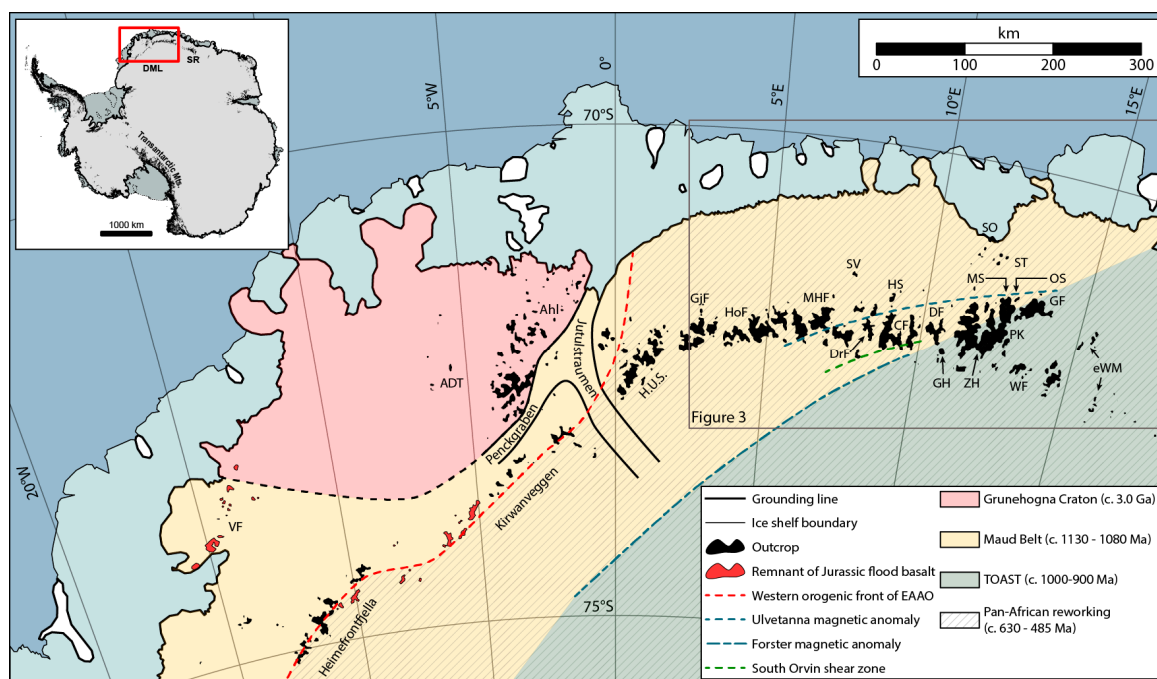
DML
SR
Transantarctic Mt.
1000 km

km
0 100 200 300

70°S
5°W
0°
5°E
10°E
15°E
20°W
75°S

SO
SV
ST
HS
MS
OS
GjF
HoF
MHF
GF
DF
CF
PK
DrF
GH
ZH
WF
eWM
Ahl
ADT
Jutulstraumen
H.U.S.
Penckgraben
Kirwanveggen
Figure 3
VF
Heimefrontfjella

Grounding line
Ice shelf boundary
Outcrop
Remnant of Jurassic flood basalt
Western orogenic front of EAAO
Ulvetanna magnetic anomaly
Forster magnetic anomaly
South Orvin shear zone
Grunehogna Craton (c. 3.0 Ga)
Maud Belt (c. 1130 - 1080 Ma)
TOAST (c. 1000-900 Ma)
Pan-African reworking (c. 630 - 485 Ma)